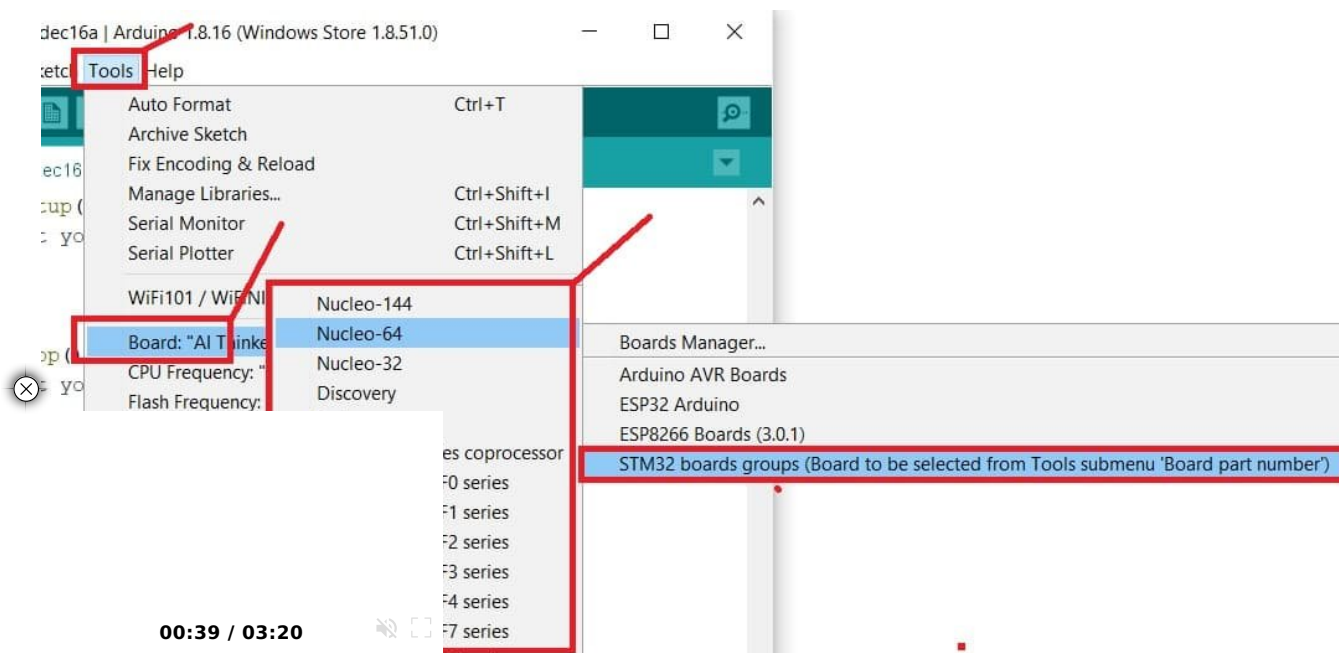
dec16a | Arduino 1.8.16 (Windows Store 1.8.51.0)

ketch Tools Help

Auto Format Ctrl+T
Archive Sketch
Fix Encoding & Reload
Manage Libraries... Ctrl+Shift+I
Serial Monitor Ctrl+Shift+M
Serial Plotter Ctrl+Shift+L

WiFi101 / WiFiNI

Board: "AI Thinke
CPU Frequency: "
Flash Frequency:

ec16
tup (
: yo
op (
: yo

Nucleo-144
Nucleo-64
Nucleo-32
Discovery
es coprocessor
F0 series
F1 series
F2 series
F3 series
F4 series
F7 series

Boards Manager...
Arduino AVR Boards
ESP32 Arduino
ESP8266 Boards (3.0.1)
STM32 boards groups (Board to be selected from Tools submenu 'Board part number')

00:39 / 03:20